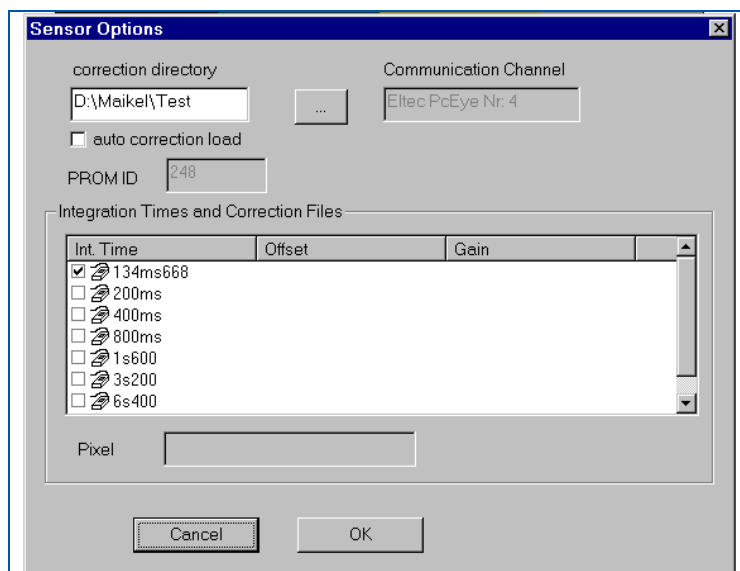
Sensor Options

correction directory

D:\Maikel\Test

...

Communication Channel

Eltec PcEye Nr: 4

auto correction load

PROM ID 248

Integration Times and Correction Files

| Int. Time | Offset | Gain |
|---|---|---|
| 134ms668 | | |
| 200ms | | |
| 400ms | | |
| 800ms | | |
| 1s600 | | |
| 3s200 | | |
| 6s400 | | |

Pixel

Cancel

OK